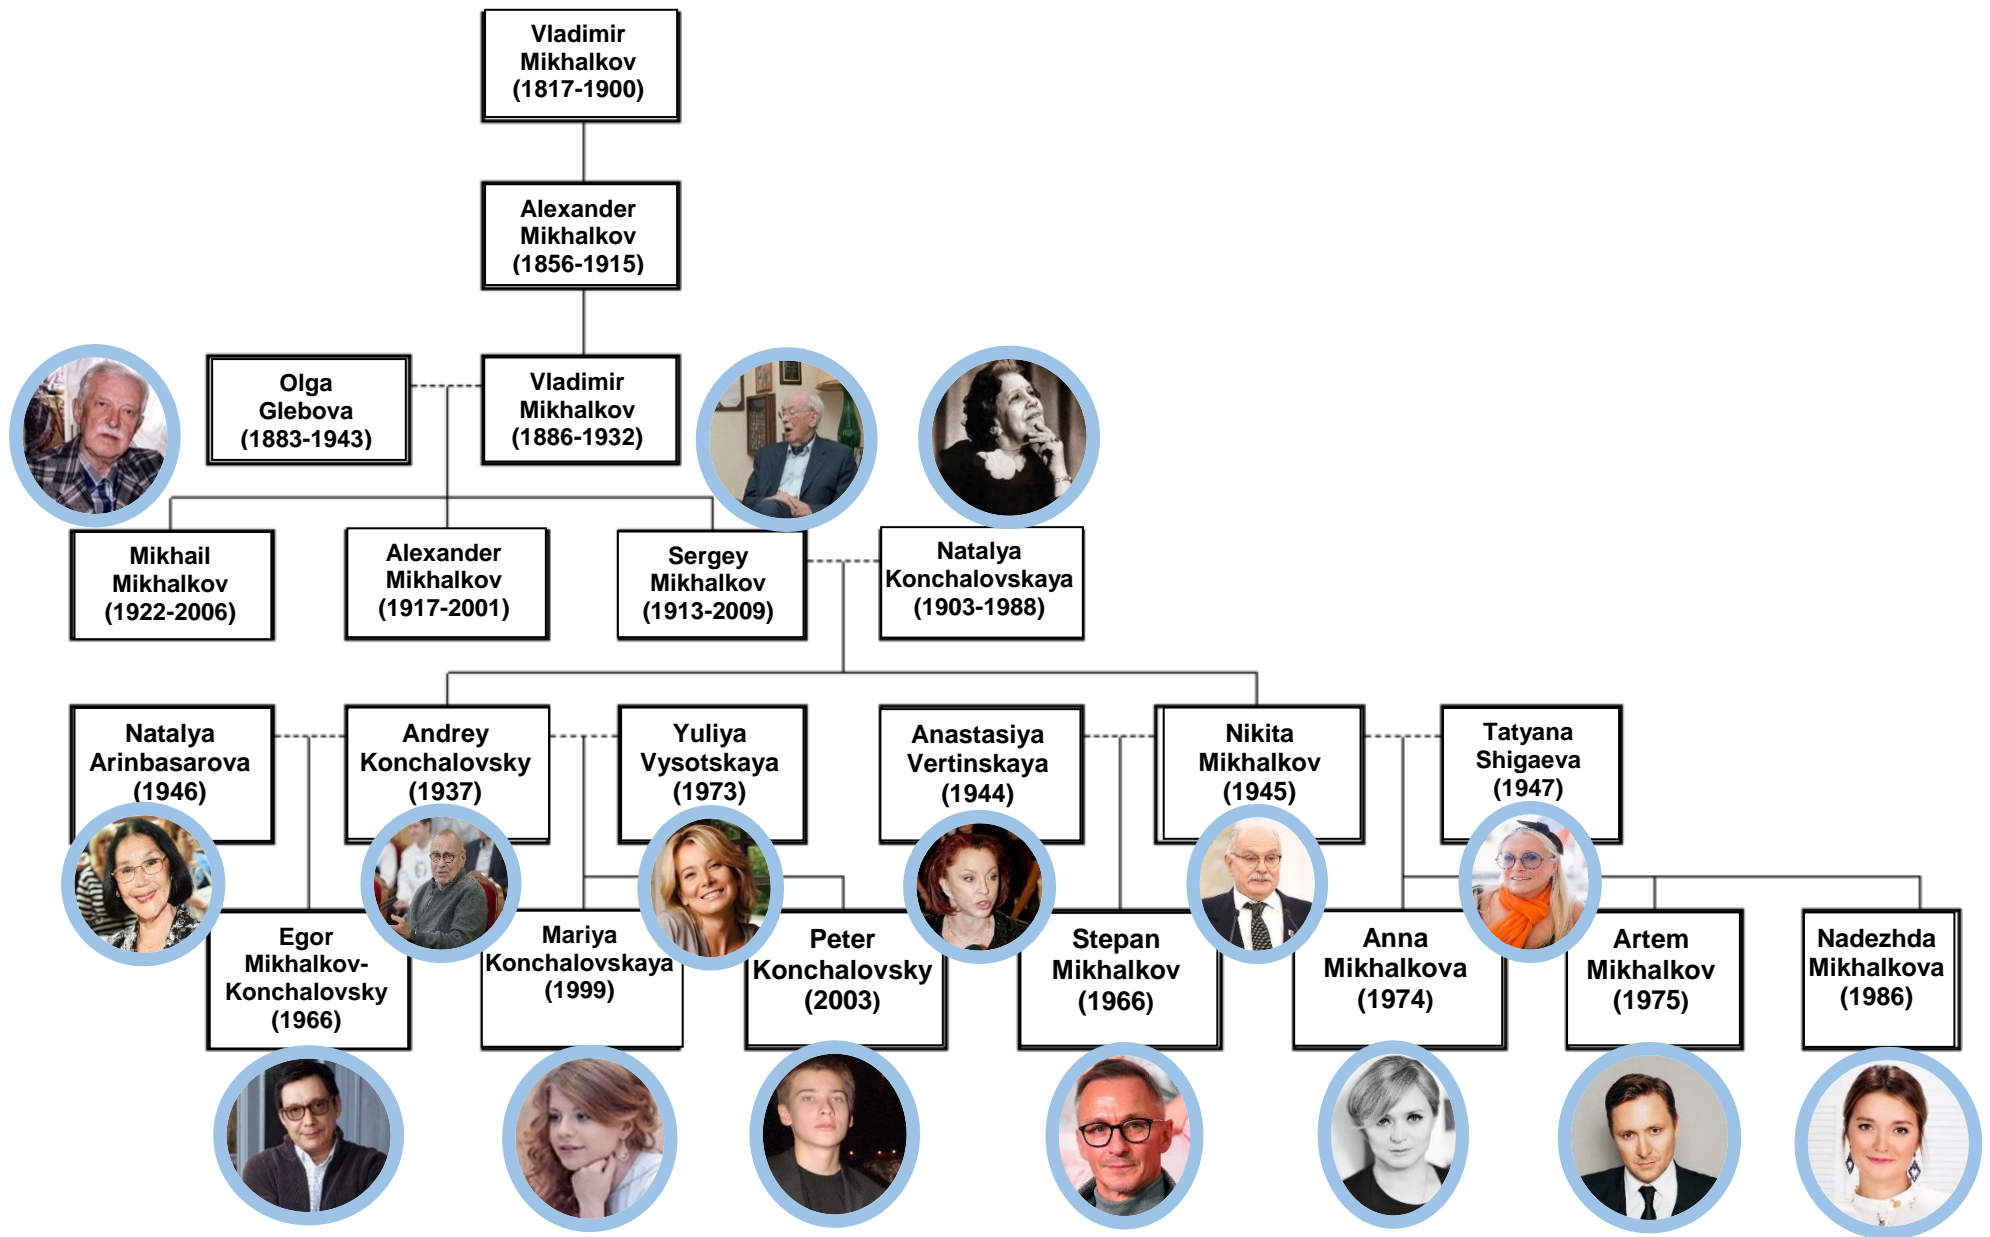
Vladimir Mikhalkov (1817-1900)

Alexander Mikhalkov (1856-1915)

Olga Glebova (1883-1943)

Vladimir Mikhalkov (1886-1932)

Mikhail Mikhalkov (1922-2006)

Alexander Mikhalkov (1917-2001)

Sergey Mikhalkov (1913-2009)

Natalya Konchalovskaya (1903-1988)

Natalya Arinbasarova (1946)

Andrey Konchalovsky (1937)

Yuliya Vysotskaya (1973)

Anastasiya Vertinskaya (1944)

Nikita Mikhalkov (1945)

Tatyana Shigaeva (1947)

Egor Mikhalkov-Konchalovsky (1966)

Mariya Konchalovskaya (1999)

Peter Konchalovsky (2003)

Stepan Mikhalkov (1966)

Anna Mikhalkova (1974)

Artem Mikhalkov (1975)

Nadezhda Mikhalkova (1986)